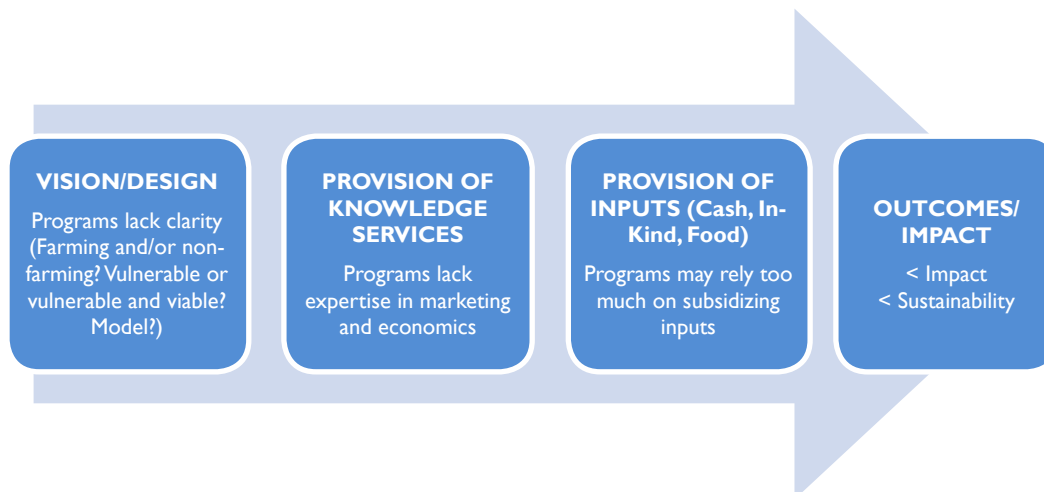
VISION/DESIGN

Programs lack clarity (Farming and/or non-farming? Vulnerable or vulnerable and viable? Model?)

PROVISION OF KNOWLEDGE SERVICES

Programs lack expertise in marketing and economics

PROVISION OF INPUTS (Cash, In-Kind, Food)

Programs may rely too much on subsidizing inputs

OUTCOMES/ IMPACT

< Impact
< Sustainability